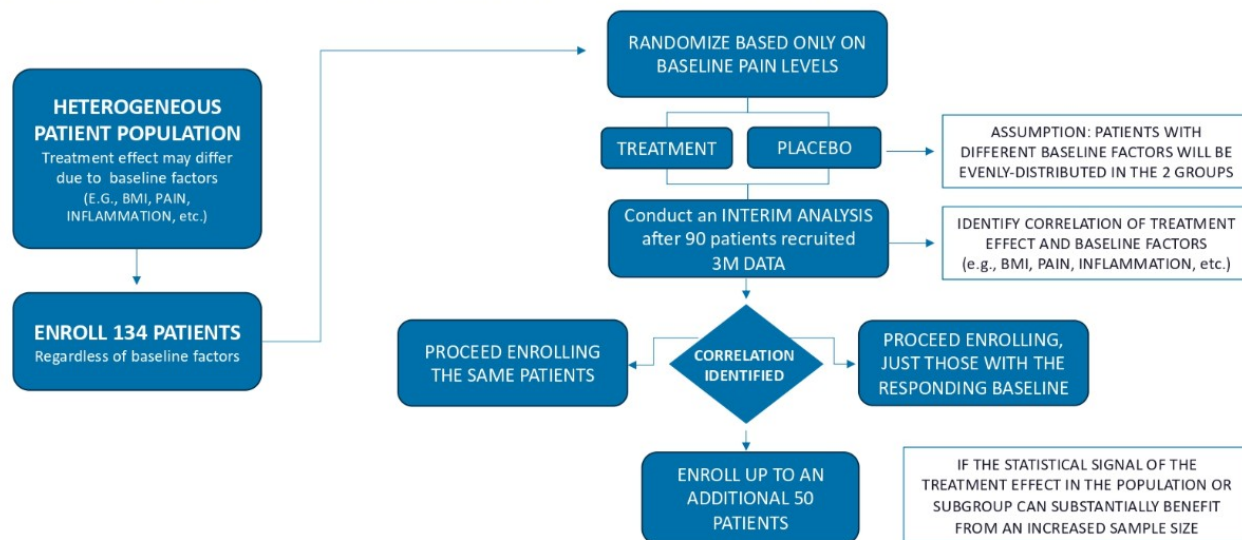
HETEROGENEOUS PATIENT POPULATION
Treatment effect may differ due to baseline factors
(E.G., BMI, PAIN, INFLAMMATION, etc.)

ENROLL 134 PATIENTS
Regardless of baseline factors

RANDOMIZE BASED ONLY ON BASELINE PAIN LEVELS

TREATMENT

PLACEBO

ASSUMPTION: PATIENTS WITH DIFFERENT BASELINE FACTORS WILL BE EVENLY-DISTRIBUTED IN THE 2 GROUPS

Conduct an INTERIM ANALYSIS after 90 patients recruited
3M DATA

IDENTIFY CORRELATION OF TREATMENT EFFECT AND BASELINE FACTORS
(e.g., BMI, PAIN, INFLAMMATION, etc.)

PROCEED ENROLLING THE SAME PATIENTS

CORRELATION IDENTIFIED

PROCEED ENROLLING, JUST THOSE WITH THE RESPONDING BASELINE

ENROLL UP TO AN ADDITIONAL 50 PATIENTS

IF THE STATISTICAL SIGNAL OF THE TREATMENT EFFECT IN THE POPULATION OR SUBGROUP CAN SUBSTANTIALLY BENEFIT FROM AN INCREASED SAMPLE SIZE